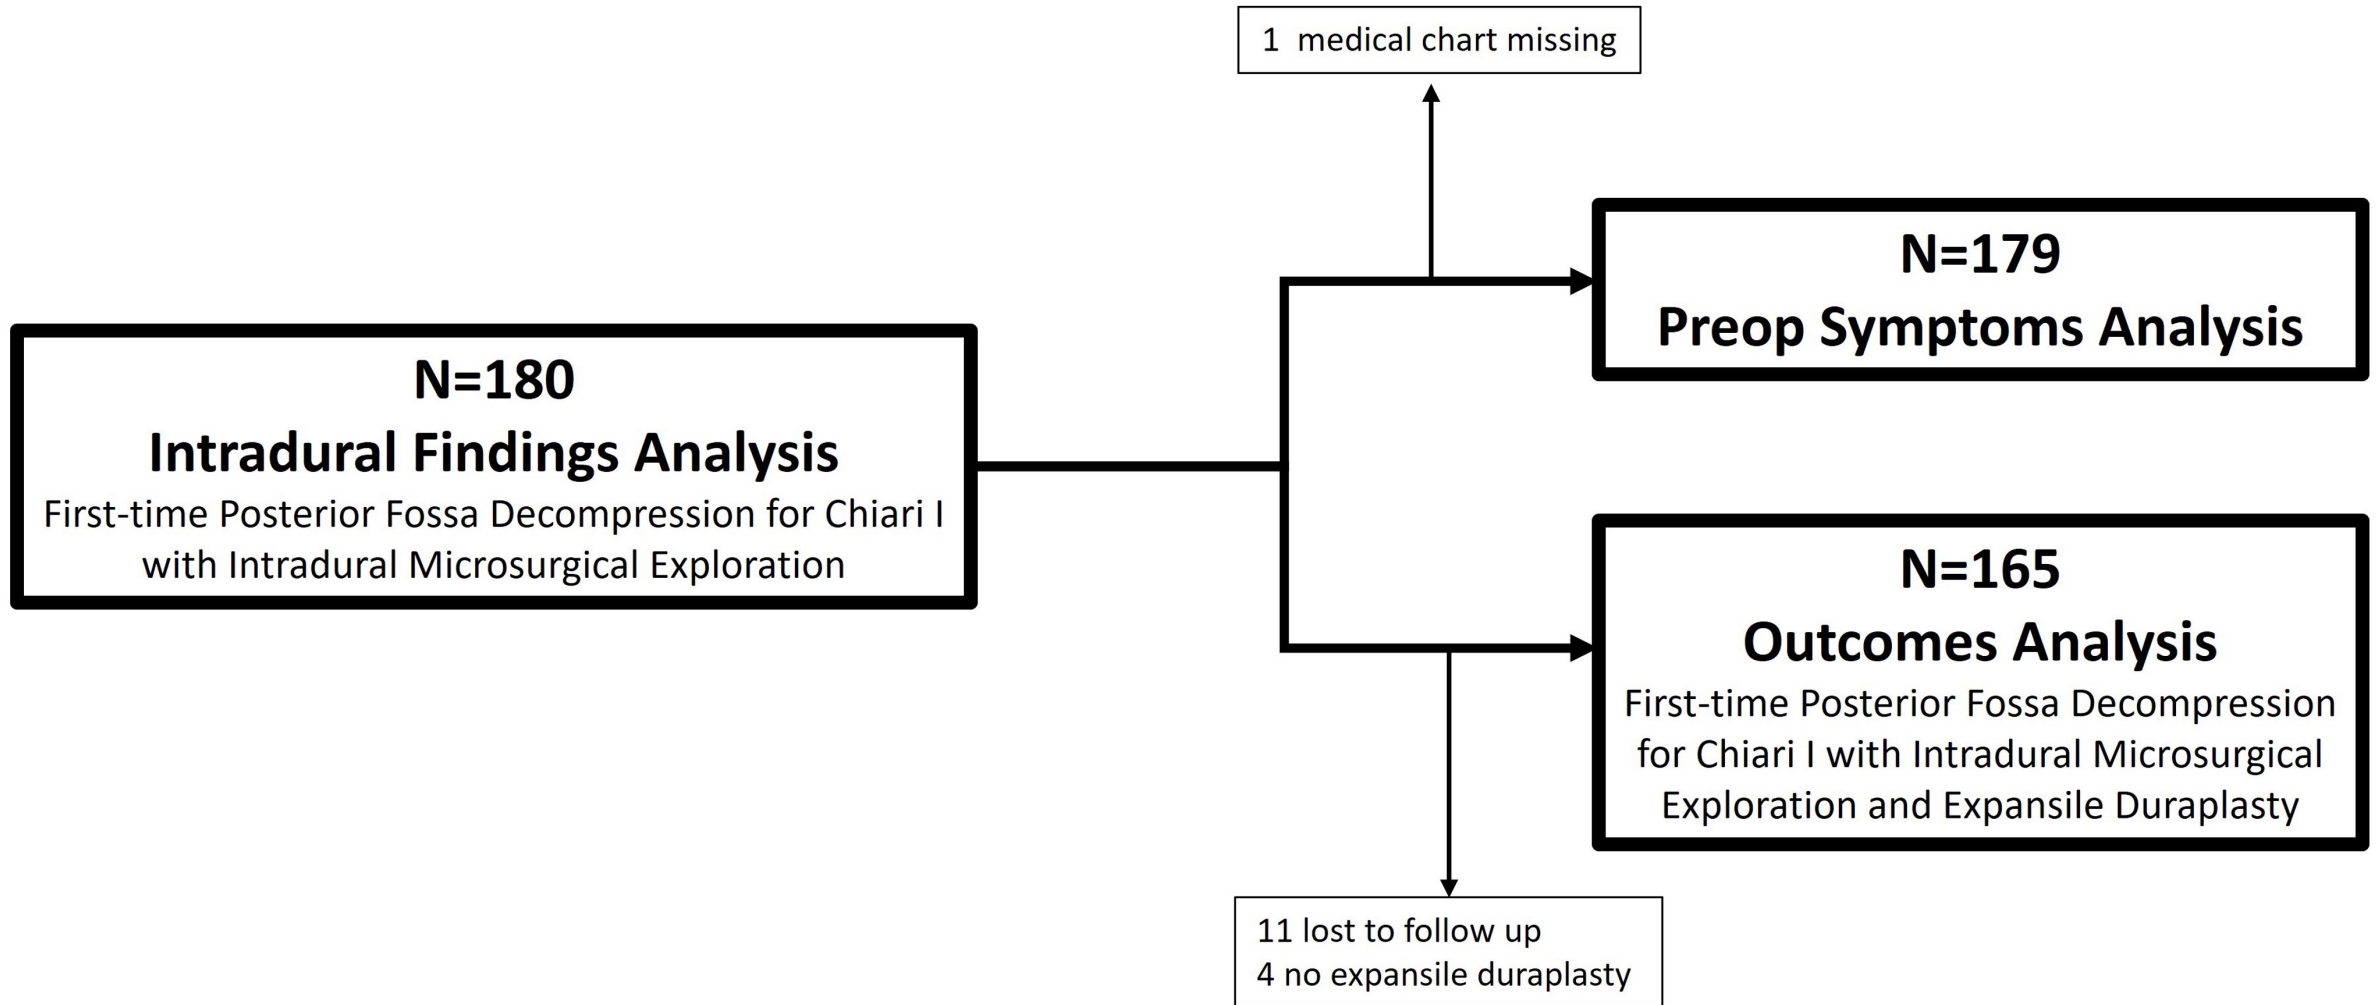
1 medical chart missing

N=180
Intradural Findings Analysis
First-time Posterior Fossa Decompression for Chiari I with Intradural Microsurgical Exploration

N=179
Preop Symptoms Analysis

N=165
Outcomes Analysis
First-time Posterior Fossa Decompression for Chiari I with Intradural Microsurgical Exploration and Expansile Duraplasty

11 lost to follow up
4 no expansile duraplasty